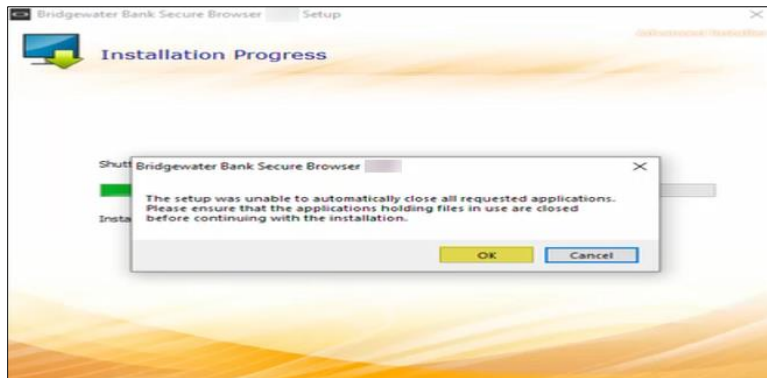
Bridgewater Bank Secure Browser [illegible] Setup

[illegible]

Installation Progress

Shutt

Insta

Bridgewater Bank Secure Browser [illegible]

The setup was unable to automatically close all requested applications. Please ensure that the applications holding files in use are closed before continuing with the installation.

OK

Cancel